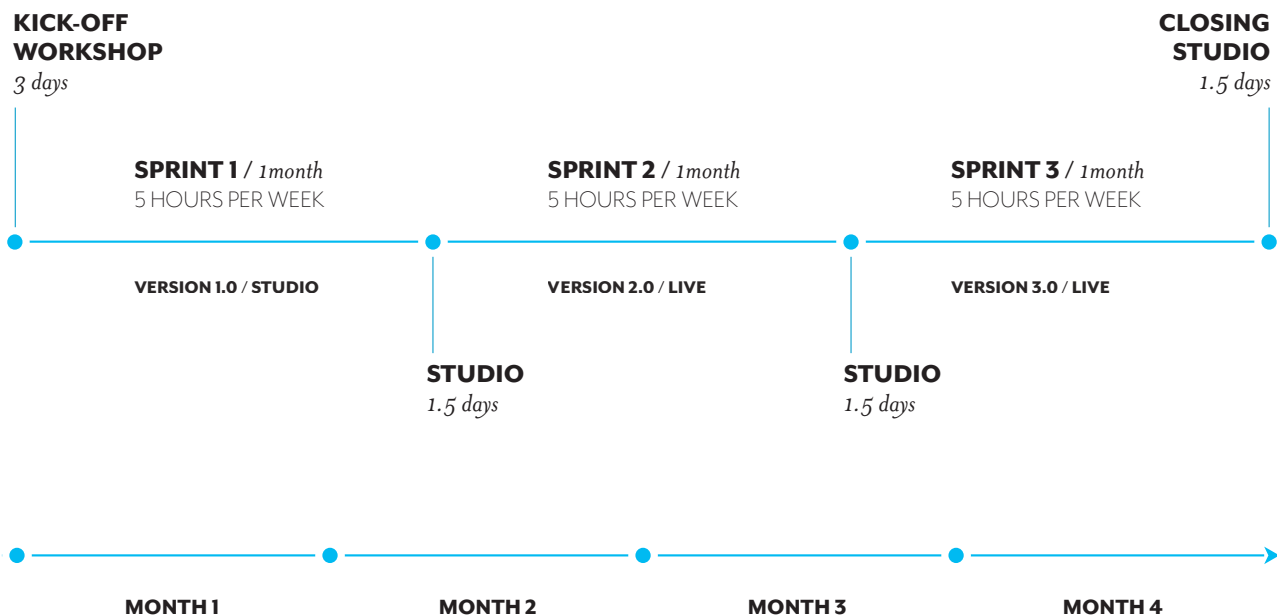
KICK-OFF WORKSHOP
3 days

CLOSING STUDIO
1.5 days

SPRINT 1 / 1month
5 HOURS PER WEEK

SPRINT 2 / 1month
5 HOURS PER WEEK

SPRINT 3 / 1month
5 HOURS PER WEEK

VERSION 1.0 / STUDIO

VERSION 2.0 / LIVE

VERSION 3.0 / LIVE

STUDIO
1.5 days

STUDIO
1.5 days

MONTH 1

MONTH 2

MONTH 3

MONTH 4